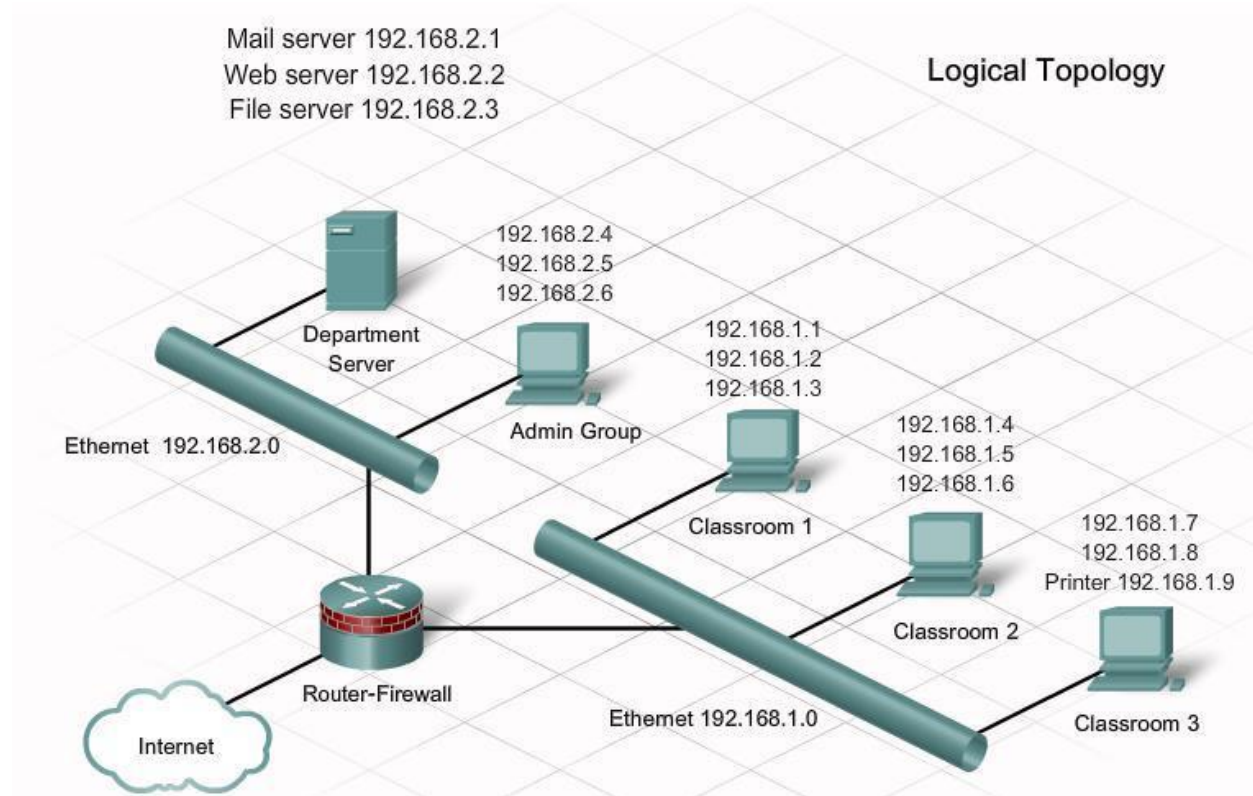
Mail server 192.168.2.1
Web server 192.168.2.2
File server 192.168.2.3

Logical Topology

192.168.2.4
192.168.2.5
192.168.2.6

Department Server

192.168.1.1
192.168.1.2
192.168.1.3

Admin Group

Ethernet 192.168.2.0

192.168.1.4
192.168.1.5
192.168.1.6

Classroom 1

192.168.1.7
192.168.1.8
Printer 192.168.1.9

Classroom 2

Router-Firewall

Ethernet 192.168.1.0

Classroom 3

Internet